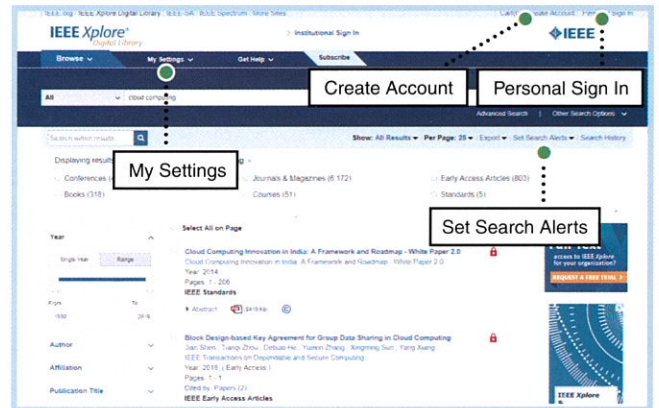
IEEE.org | IEEE Xplore Digital Library | IEEE-SA | IEEE Spectrum | More Sites

Cart | Create Account | Personal Sign In

IEEE Xplore® Digital Library

Institutional Sign In

IEEE

Browse

My Settings

Get Help

Subscribe

Create Account

Personal Sign In

All

cloud computing

Advanced Search | Other Search Options

Search within results

Show: All Results | Per Page: 25 | Export | Set Search Alerts | Search History

Displaying results

My Settings

Conferences

Journals & Magazines (6,172)

Early Access Articles (803)

Books (318)

Courses (51)

Standards (5)

Set Search Alerts

Select All on Page

Year

Single Year

Range

From

To

Author

Affiliation

Publication Title

Cloud Computing Innovation in India: A Framework and Roadmap - White Paper 2.0

Cloud Computing Innovation in India: A Framework and Roadmap - White Paper 2.0

Year: 2014

Pages: 1 - 206

IEEE Standards

Abstract

Block Design-based Key Agreement for Group Data Sharing in Cloud Computing

Jian Shen ; Tianqi Zhou ; Debiao He ; Yuexin Zhang ; Xingming Sun ; Yang Xiang

IEEE Transactions on Dependable and Secure Computing

Year: 2018 | Early Access

Pages: 1 - 1

Cited by: Papers (2)

IEEE Early Access Articles

access to IEEE Xplore for your organization?

REQUEST A FREE TRIAL

IEEE Xplore